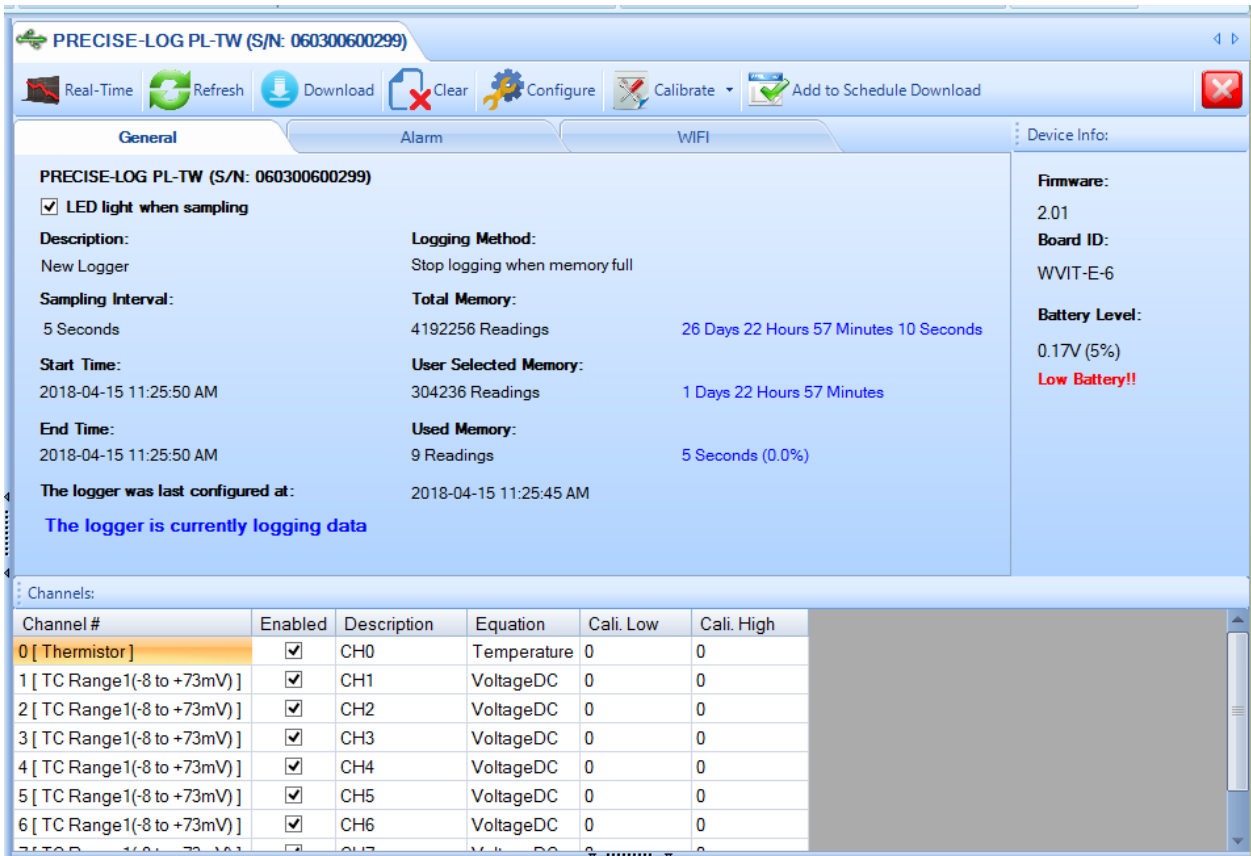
PRECISE-LOG PL-TW (S/N: 060300600299)

Real-Time Refresh Download Clear Configure Calibrate Add to Schedule Download

General Alarm WIFI

Device Info:

PRECISE-LOG PL-TW (S/N: 060300600299)

☑ LED light when sampling

Description:
New Logger

Logging Method:
Stop logging when memory full

Sampling Interval:
5 Seconds

Total Memory:
4192256 Readings 26 Days 22 Hours 57 Minutes 10 Seconds

Start Time:
2018-04-15 11:25:50 AM

User Selected Memory:
304236 Readings 1 Days 22 Hours 57 Minutes

End Time:
2018-04-15 11:25:50 AM

Used Memory:
9 Readings 5 Seconds (0.0%)

The logger was last configured at: 2018-04-15 11:25:45 AM

The logger is currently logging data

Firmware:
2.01
Board ID:
WVIT-E-6

Battery Level:
0.17V (5%)
Low Battery!!

Channels:

| Channel # | Enabled | Description | Equation | Cali. Low | Cali. High |
|---|---|---|---|---|---|
| 0 [ Thermistor ] | ☑ | CH0 | Temperature | 0 | 0 |
| 1 [ TC Range1(-8 to +73mV) ] | ☑ | CH1 | VoltageDC | 0 | 0 |
| 2 [ TC Range1(-8 to +73mV) ] | ☑ | CH2 | VoltageDC | 0 | 0 |
| 3 [ TC Range1(-8 to +73mV) ] | ☑ | CH3 | VoltageDC | 0 | 0 |
| 4 [ TC Range1(-8 to +73mV) ] | ☑ | CH4 | VoltageDC | 0 | 0 |
| 5 [ TC Range1(-8 to +73mV) ] | ☑ | CH5 | VoltageDC | 0 | 0 |
| 6 [ TC Range1(-8 to +73mV) ] | ☑ | CH6 | VoltageDC | 0 | 0 |
| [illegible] | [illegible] | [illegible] | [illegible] | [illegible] | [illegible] |